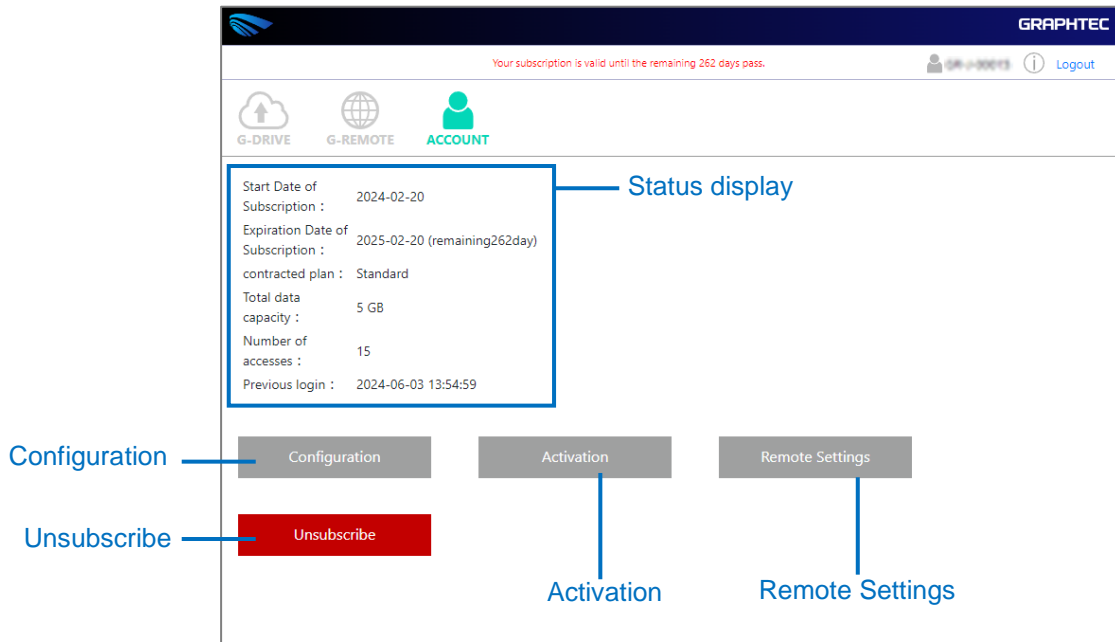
GRAPHTEC

Your subscription is valid until the remaining 262 days pass.

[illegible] Logout

G-DRIVE G-REMOTE ACCOUNT

| | |
|---|---|
| Start Date of Subscription： | 2024-02-20 |
| Expiration Date of Subscription： | 2025-02-20 (remaining262day) |
| contracted plan： | Standard |
| Total data capacity： | 5 GB |
| Number of accesses： | 15 |
| Previous login： | 2024-06-03 13:54:59 |

Status display

Configuration

Configuration

Activation

Remote Settings

Unsubscribe

Unsubscribe

Activation

Remote Settings